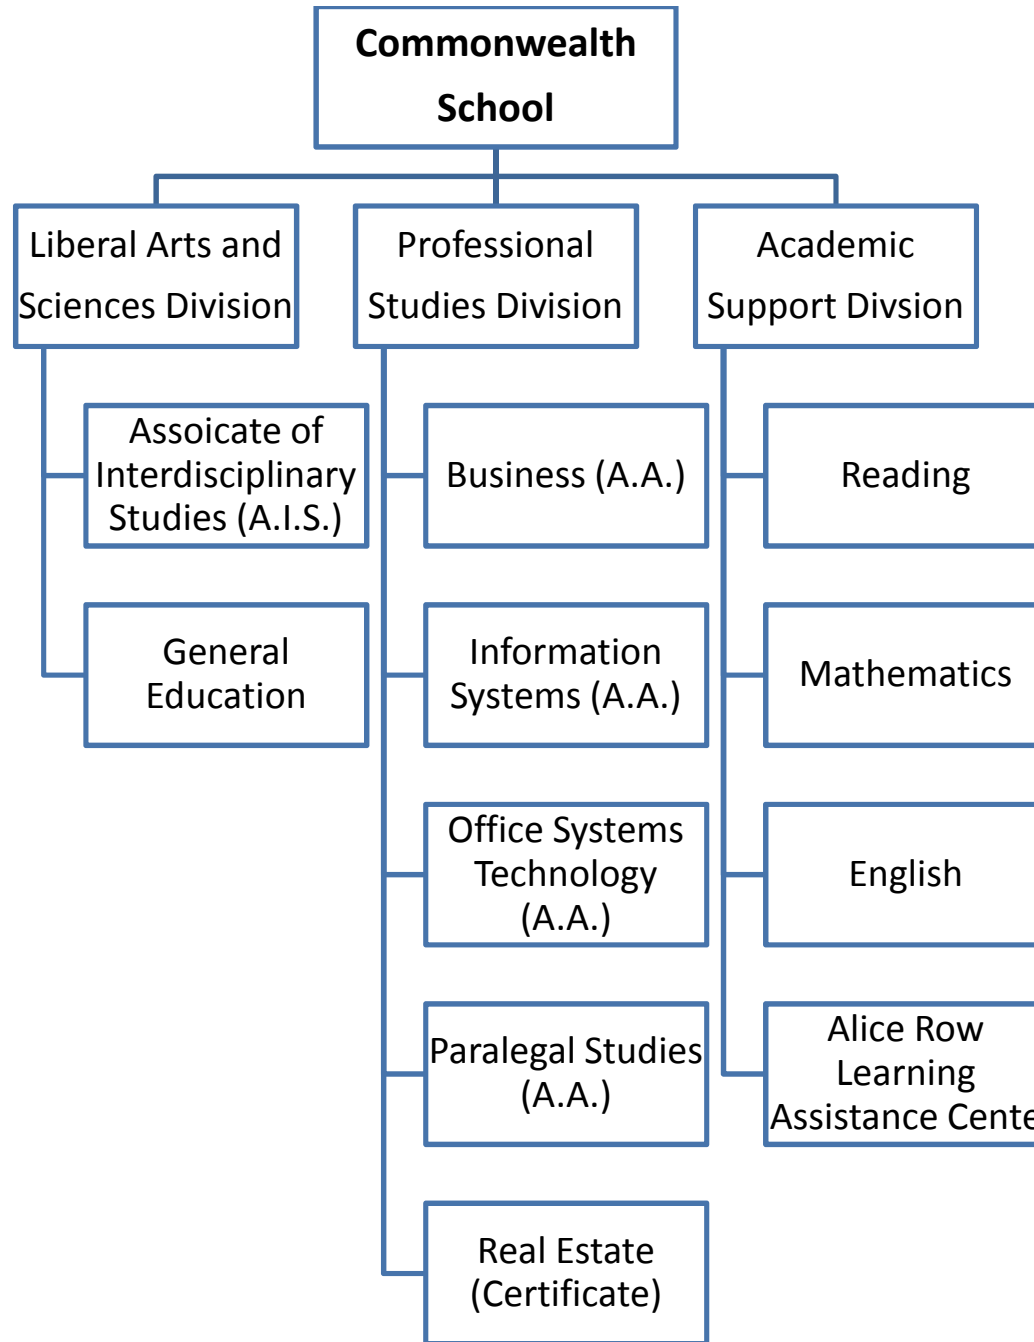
Commonwealth School

Liberal Arts and Sciences Division

Professional Studies Division

Academic Support Divsion

Assoicate of Interdisciplinary Studies (A.I.S.)

General Education

Business (A.A.)

Information Systems (A.A.)

Office Systems Technology (A.A.)

Paralegal Studies (A.A.)

Real Estate (Certificate)

Reading

Mathematics

English

Alice Row Learning Assistance Cente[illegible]